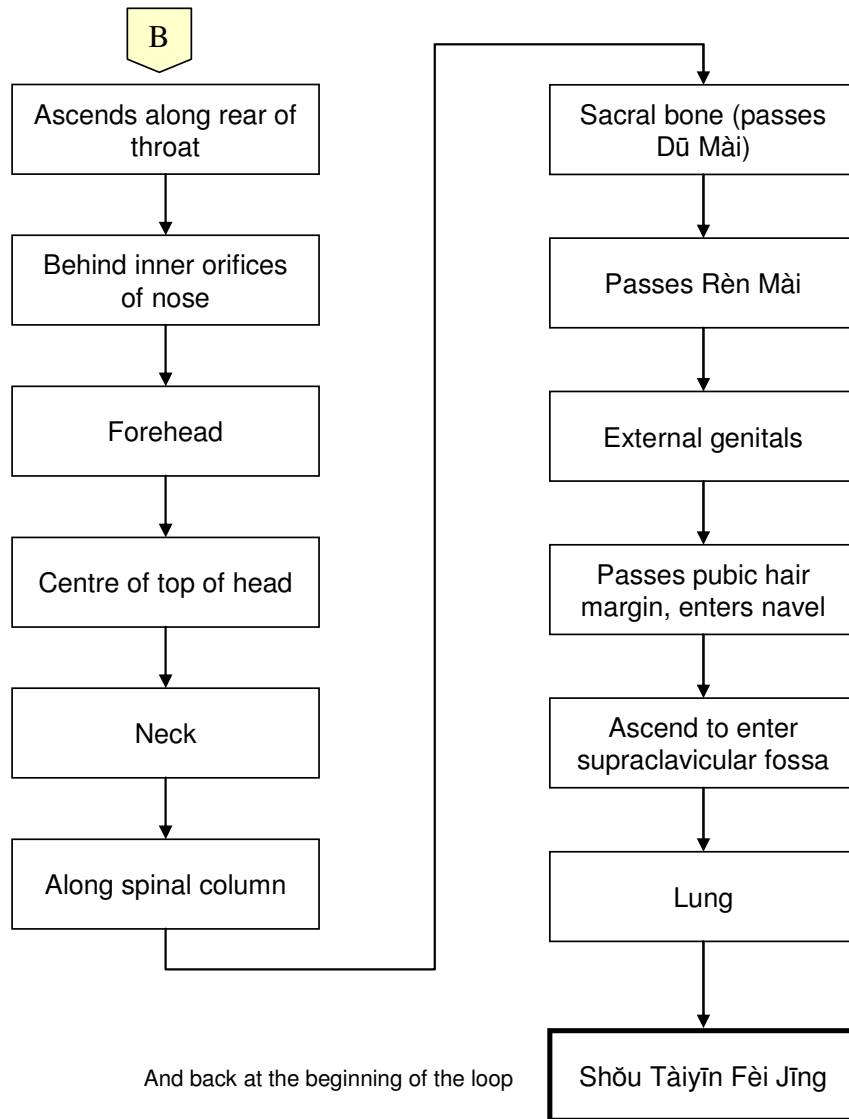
B

Ascends along rear of throat

Behind inner orifices of nose

Forehead

Centre of top of head

Neck

Along spinal column

Sacral bone (passes Dū Mài)

Passes Rèn Mài

External genitals

Passes pubic hair margin, enters navel

Ascend to enter supraclavicular fossa

Lung

And back at the beginning of the loop

Shǒu Tàiyīn Fèi Jīng